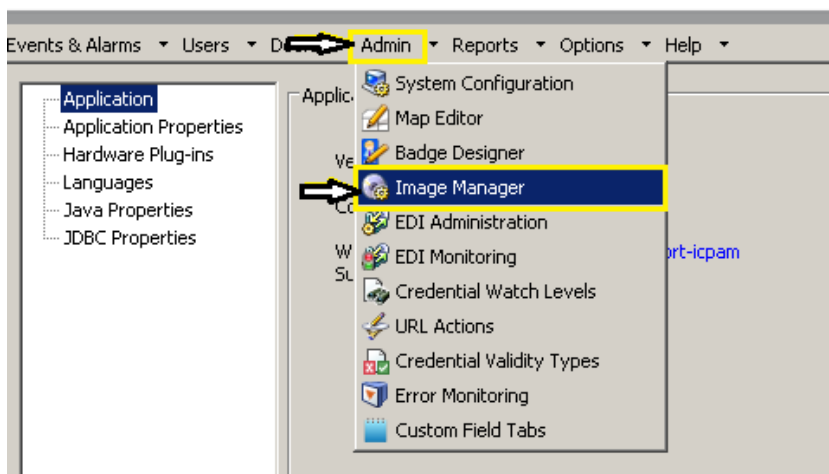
Events & Alarms ▾ Users ▾ D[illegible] Admin ▾ Reports ▾ Options ▾ Help ▾

Application
Application Properties
Hardware Plug-ins
Languages
Java Properties
JDBC Properties

Applic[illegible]

Ve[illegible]

Co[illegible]

W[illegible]
Su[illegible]

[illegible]ort-icpam

System Configuration
Map Editor
Badge Designer
Image Manager
EDI Administration
EDI Monitoring
Credential Watch Levels
URL Actions
Credential Validity Types
Error Monitoring
Custom Field Tabs